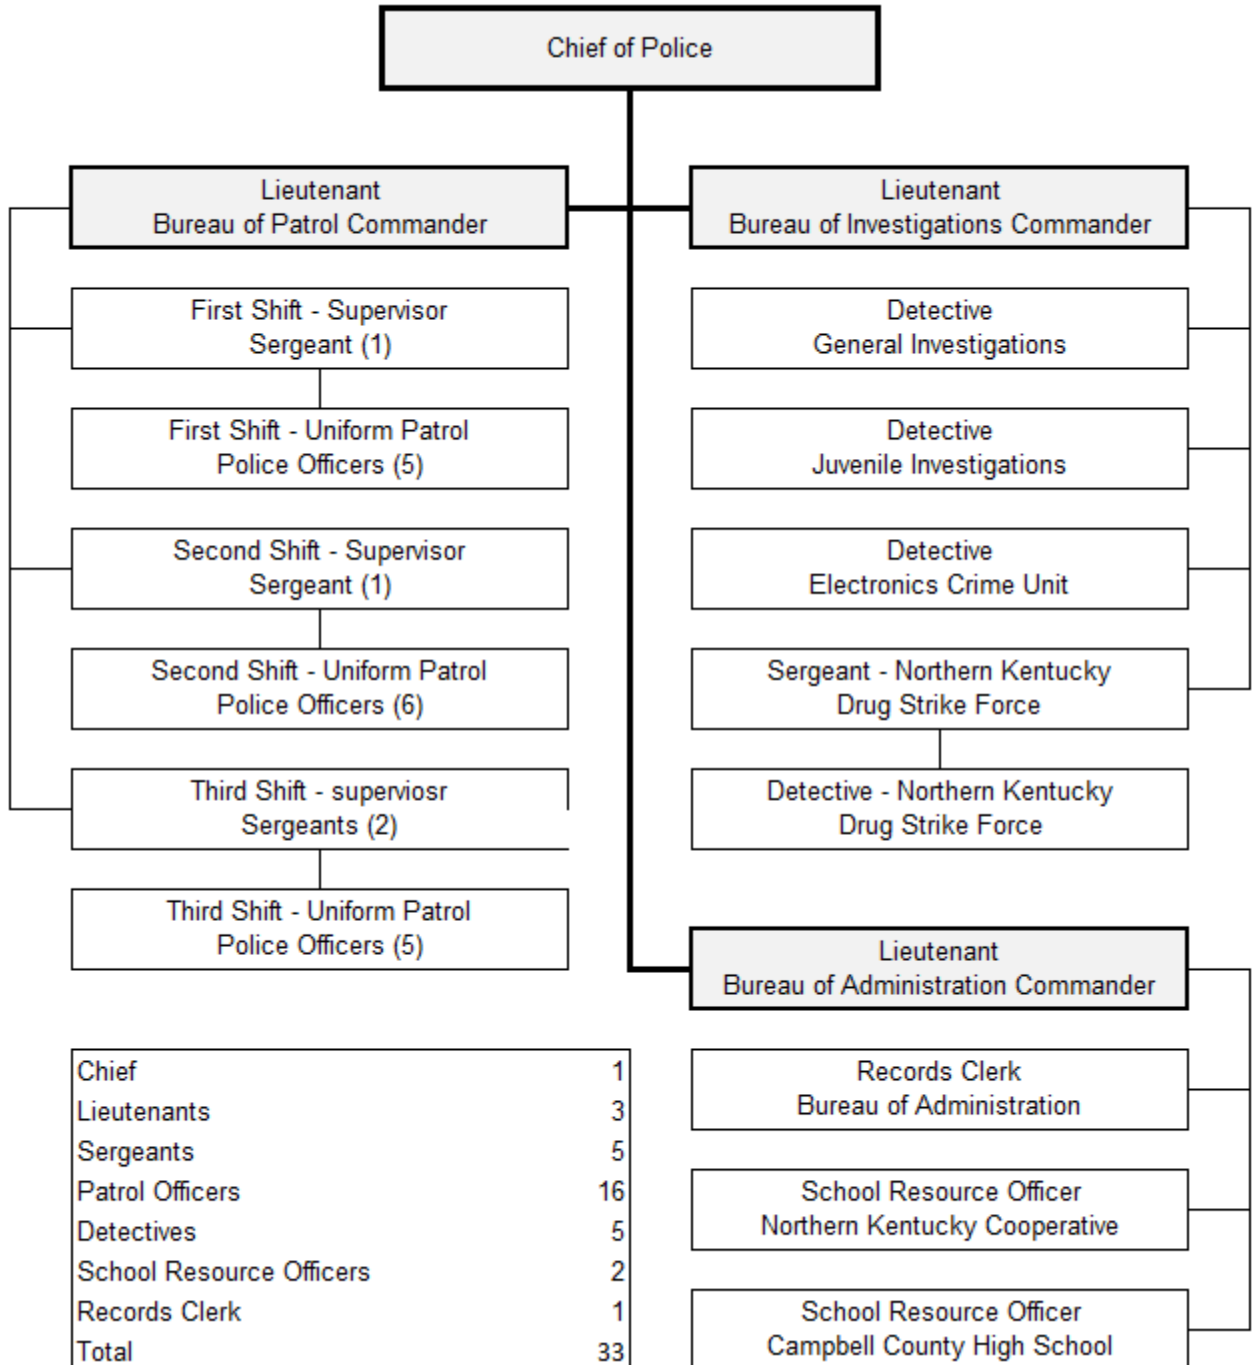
Chief of Police

Lieutenant
Bureau of Patrol Commander

First Shift - Supervisor
Sergeant (1)

First Shift - Uniform Patrol
Police Officers (5)

Second Shift - Supervisor
Sergeant (1)

Second Shift - Uniform Patrol
Police Officers (6)

Third Shift - superviosr
Sergeants (2)

Third Shift - Uniform Patrol
Police Officers (5)

Lieutenant
Bureau of Investigations Commander

Detective
General Investigations

Detective
Juvenile Investigations

Detective
Electronics Crime Unit

Sergeant - Northern Kentucky
Drug Strike Force

Detective - Northern Kentucky
Drug Strike Force

Lieutenant
Bureau of Administration Commander

Records Clerk
Bureau of Administration

School Resource Officer
Northern Kentucky Cooperative

School Resource Officer
Campbell County High School

| | |
|---|---|
| Chief | 1 |
| Lieutenants | 3 |
| Sergeants | 5 |
| Patrol Officers | 16 |
| Detectives | 5 |
| School Resource Officers | 2 |
| Records Clerk | 1 |
| Total | 33 |